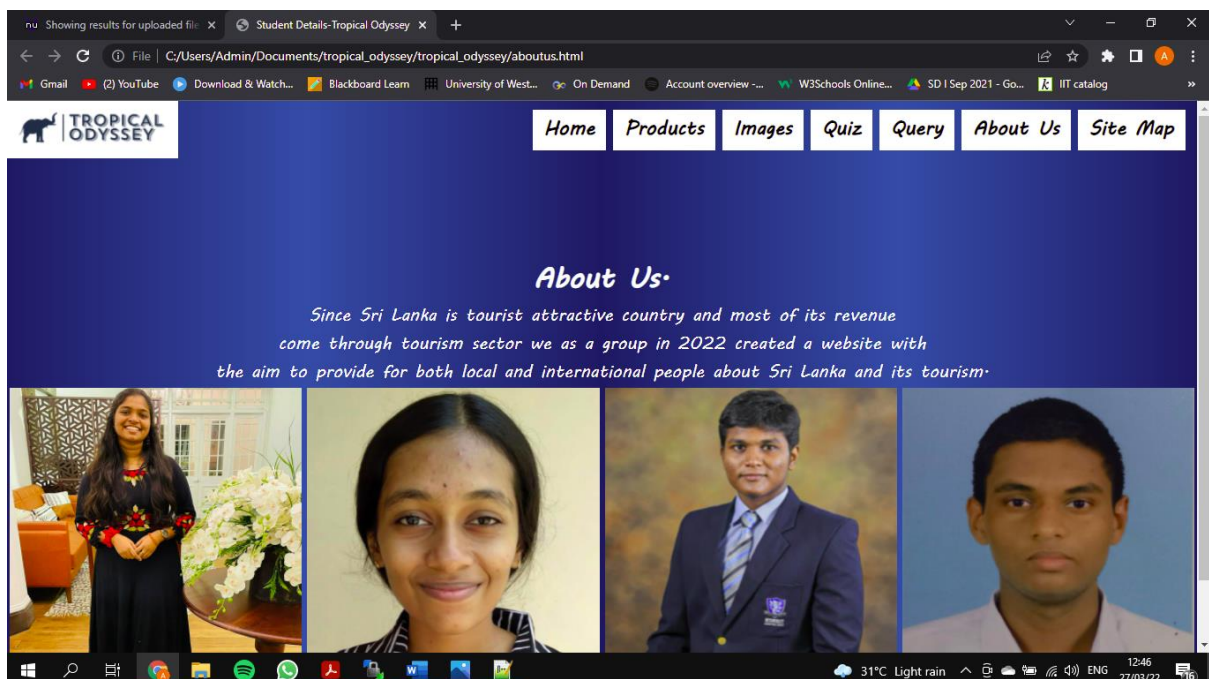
nu Showing results for uploaded file ×
Student Details-Tropical Odyssey ×
+

File | C:/Users/Admin/Documents/tropical_odyssey/tropical_odyssey/aboutus.html

Gmail (2) YouTube Download & Watch... Blackboard Learn University of West... On Demand Account overview -... W3Schools Online... SD I Sep 2021 - Go... IIT catalog

TROPICAL ODYSSEY

Home Products Images Quiz Query About Us Site Map

About Us.

Since Sri Lanka is tourist attractive country and most of its revenue come through tourism sector we as a group in 2022 created a website with the aim to provide for both local and international people about Sri Lanka and its tourism.

31°C Light rain ENG 12:46 27/03/22